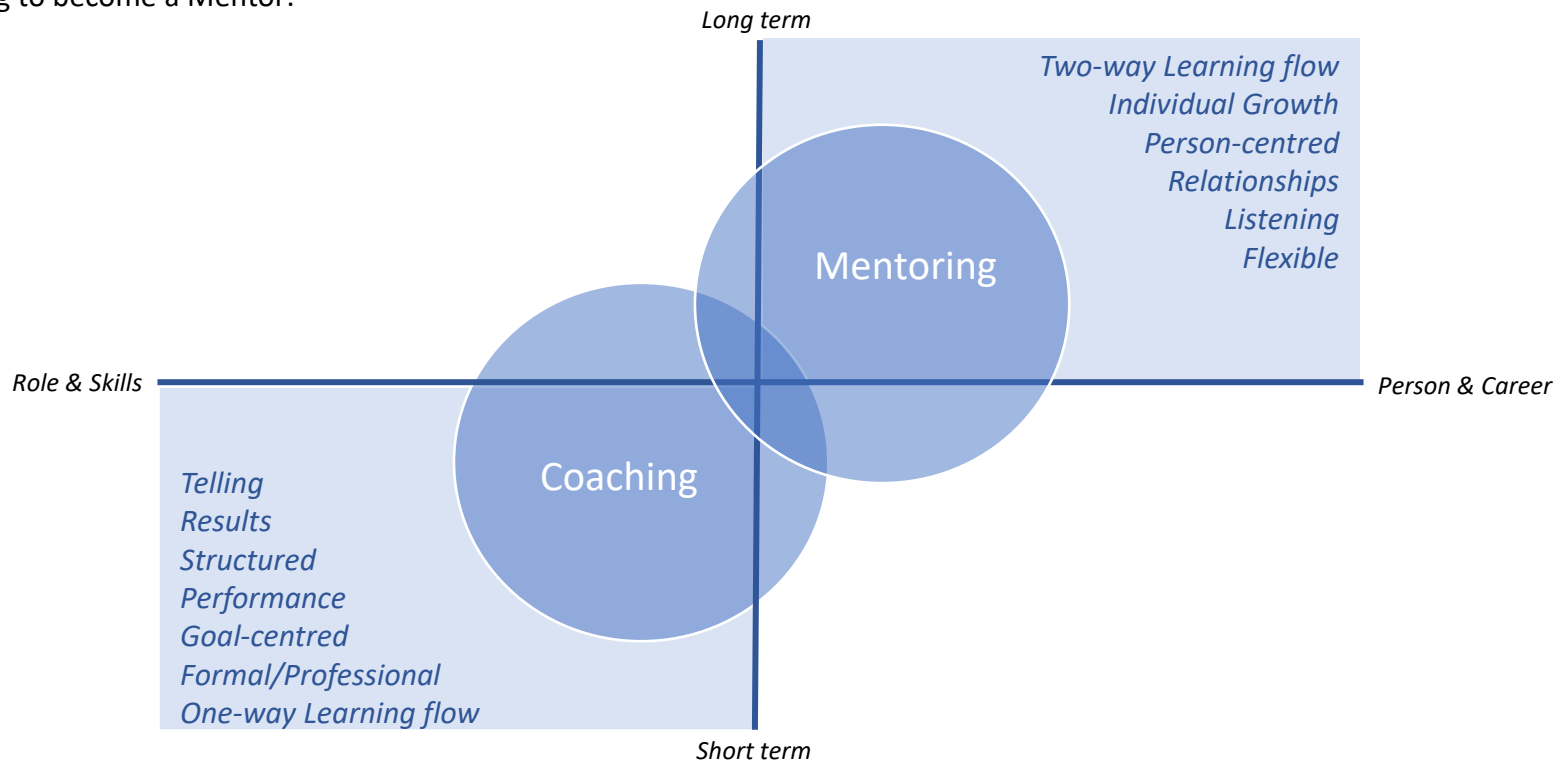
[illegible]g to become a Mentor?

Long term

Two-way Learning flow
Individual Growth
Person-centred
Relationships
Listening
Flexible

Mentoring

Role & Skills

Person & Career

Coaching

Telling
Results
Structured
Performance
Goal-centred
Formal/Professional
One-way Learning flow

Short term